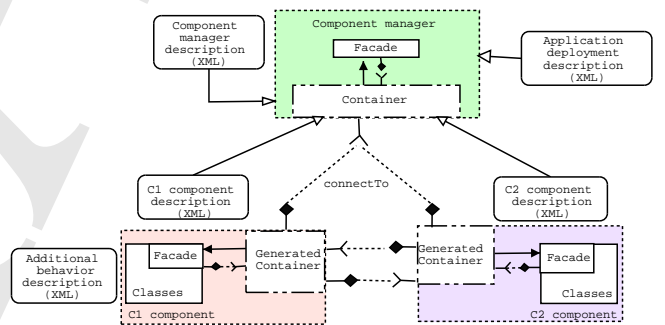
Component manager description (XML)

Component manager

Facade

Container

Application deployment description (XML)

C1 component description (XML)

connectTo

C2 component description (XML)

Additional behavior description (XML)

Facade

Classes

Generated Container

C1 component

Generated Container

Facade

Classes

C2 component